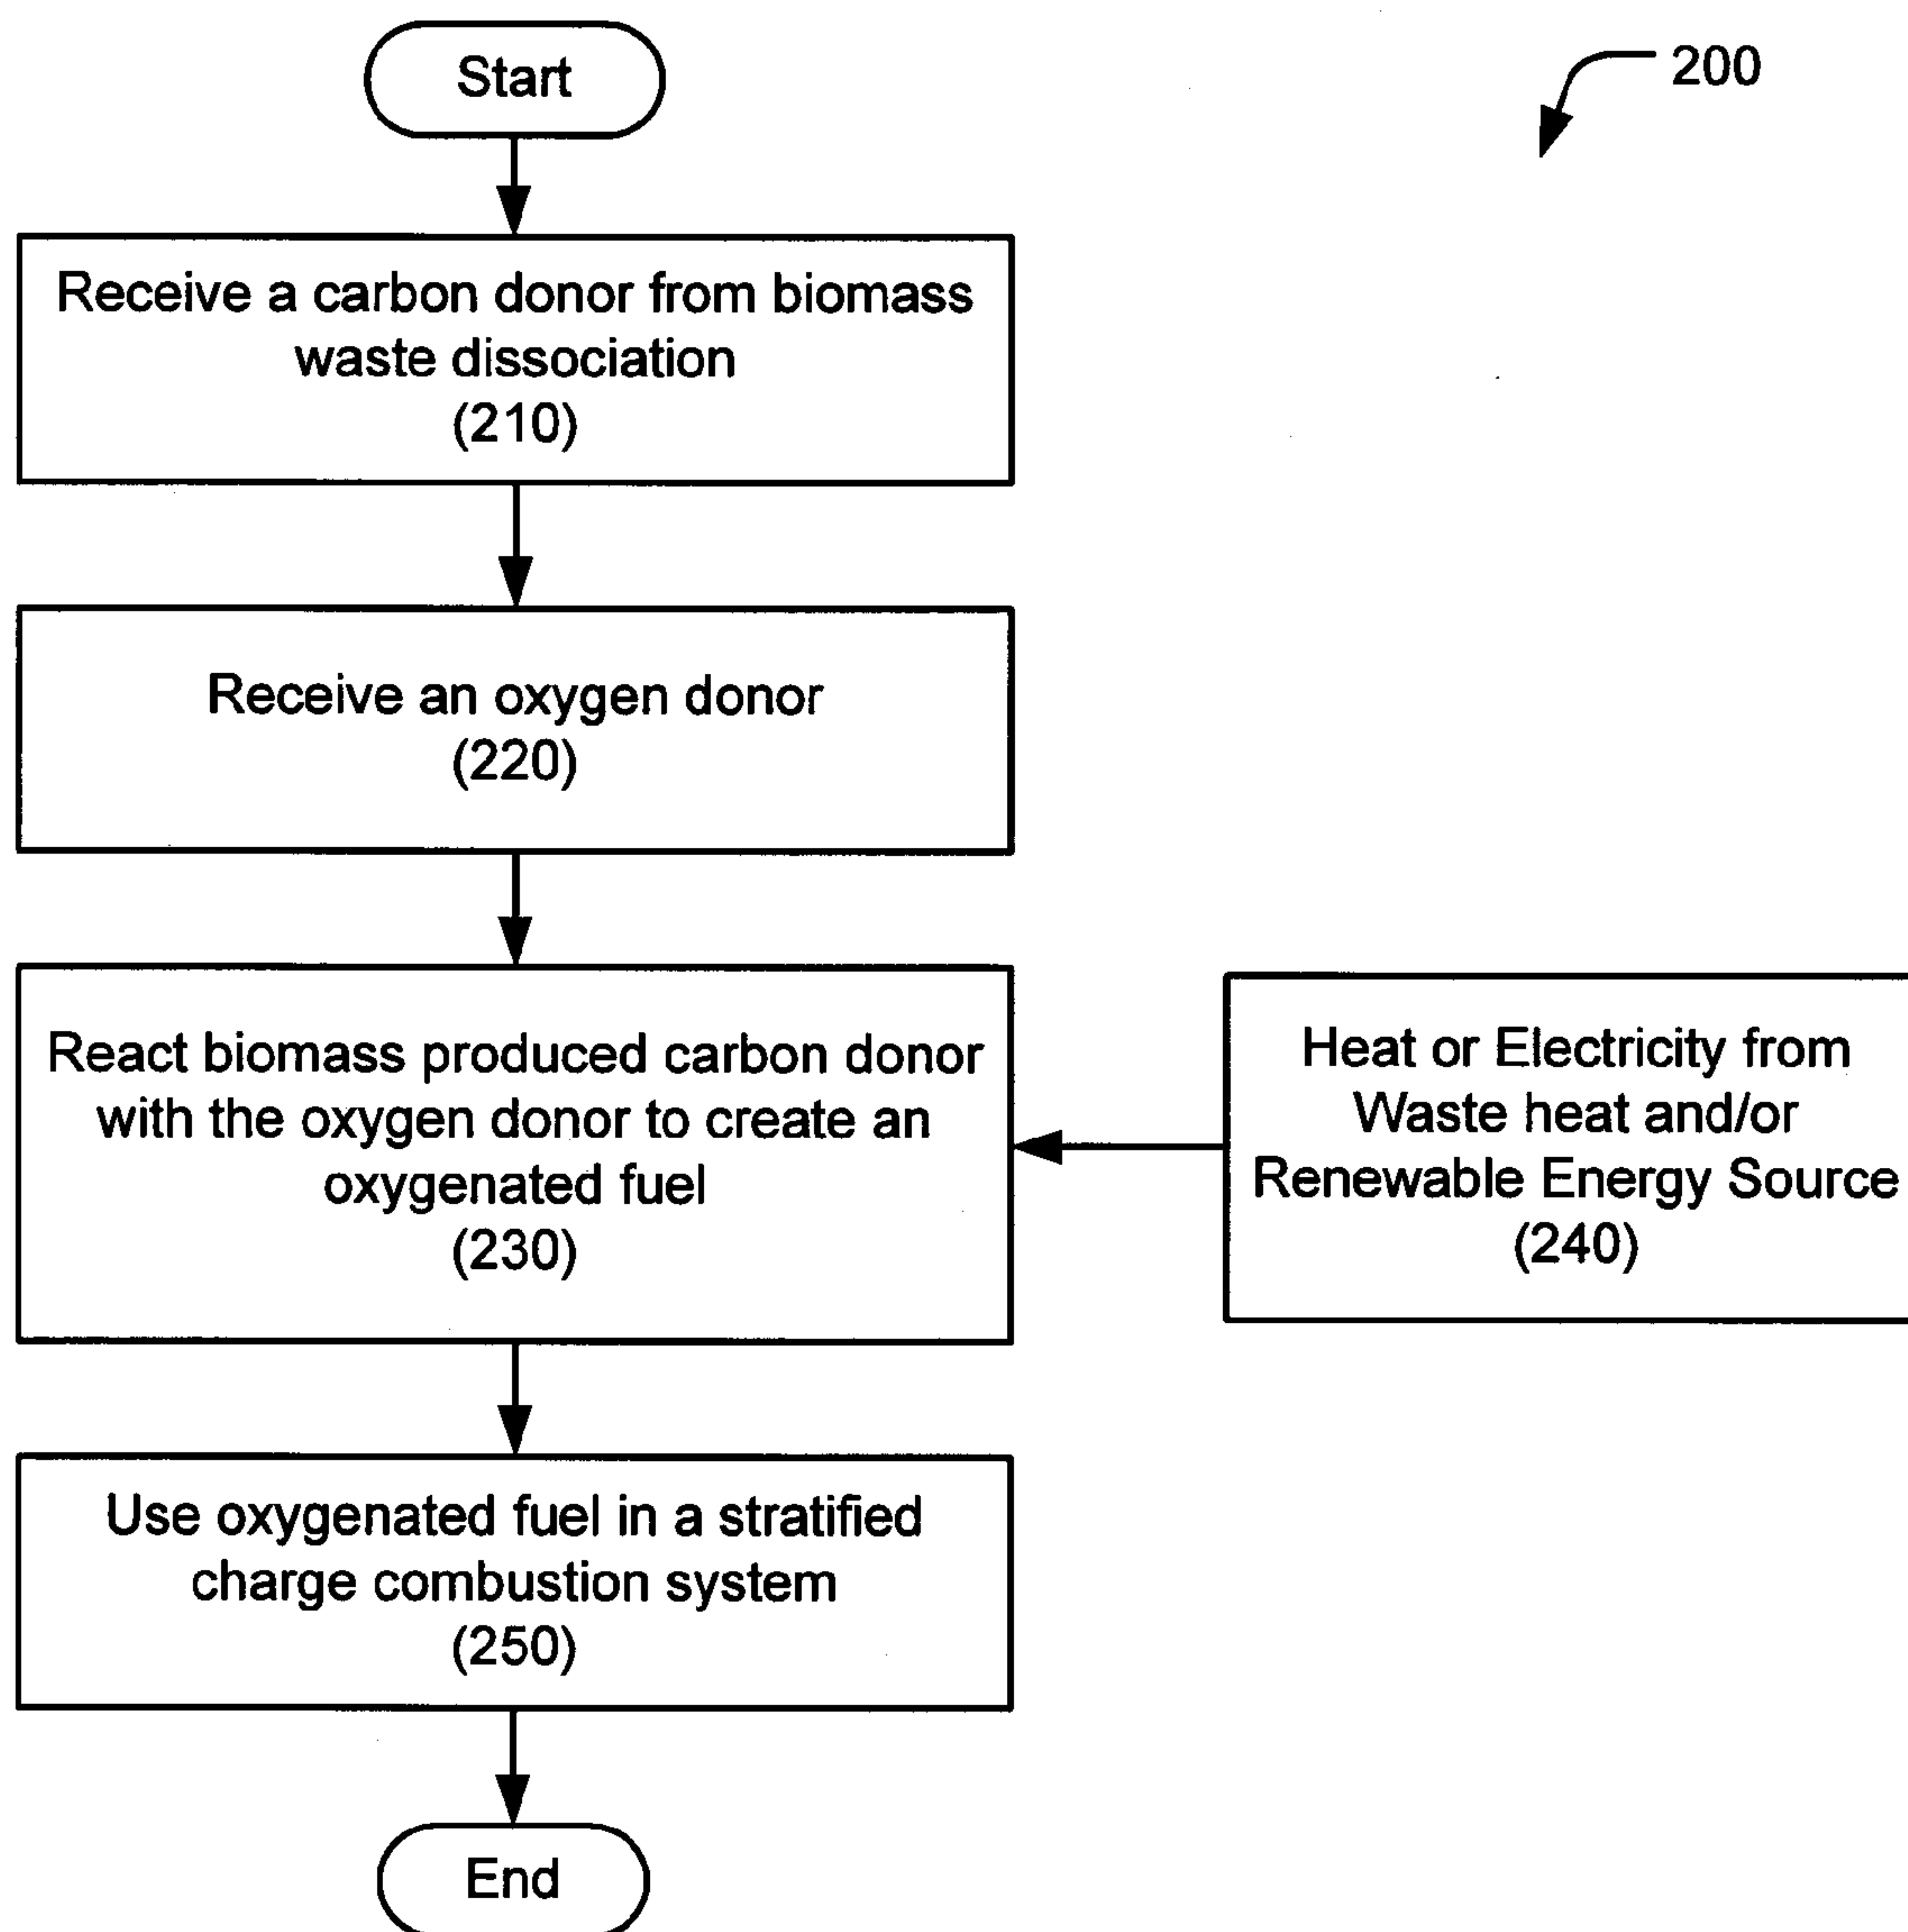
Start

200

Receive a carbon donor from biomass waste dissociation
(210)

Receive an oxygen donor
(220)

React biomass produced carbon donor with the oxygen donor to create an oxygenated fuel
(230)

Heat or Electricity from Waste heat and/or Renewable Energy Source
(240)

Use oxygenated fuel in a stratified charge combustion system
(250)

End